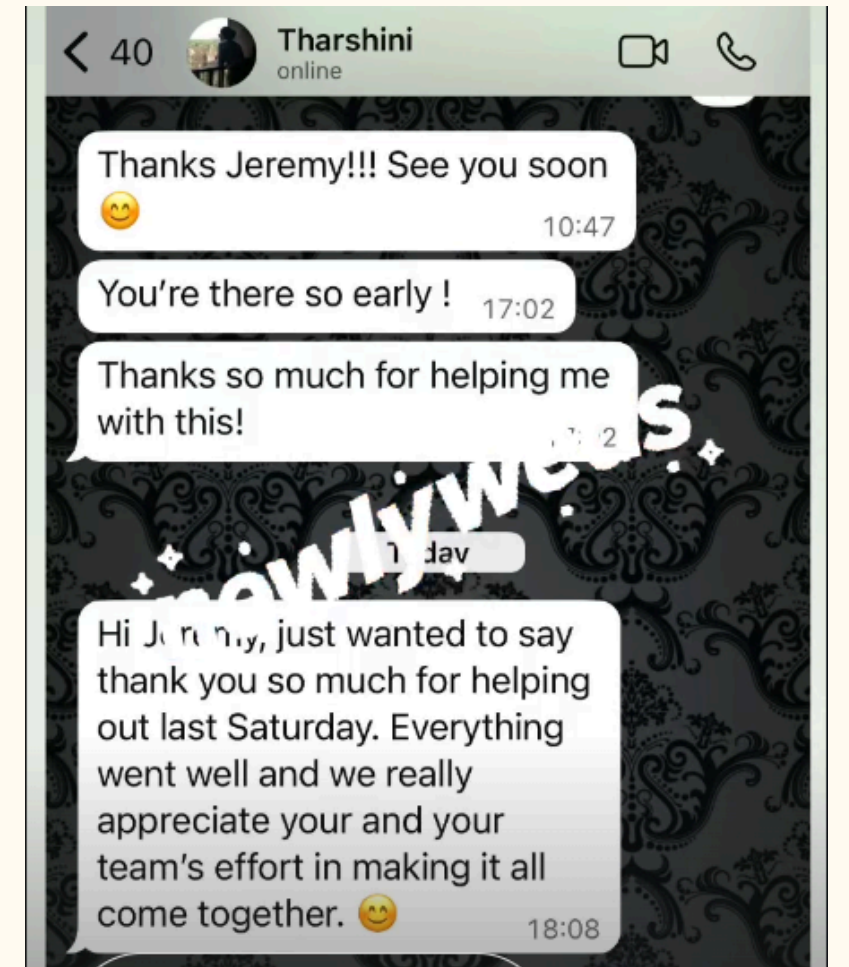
< 40 Tharshini
online

Thanks Jeremy!!! See you soon 😊 10:47

You're there so early ! 17:02

Thanks so much for helping me with this! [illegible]2

newlyweds

T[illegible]day

Hi J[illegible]y, just wanted to say thank you so much for helping out last Saturday. Everything went well and we really appreciate your and your team's effort in making it all come together. 😊 18:08